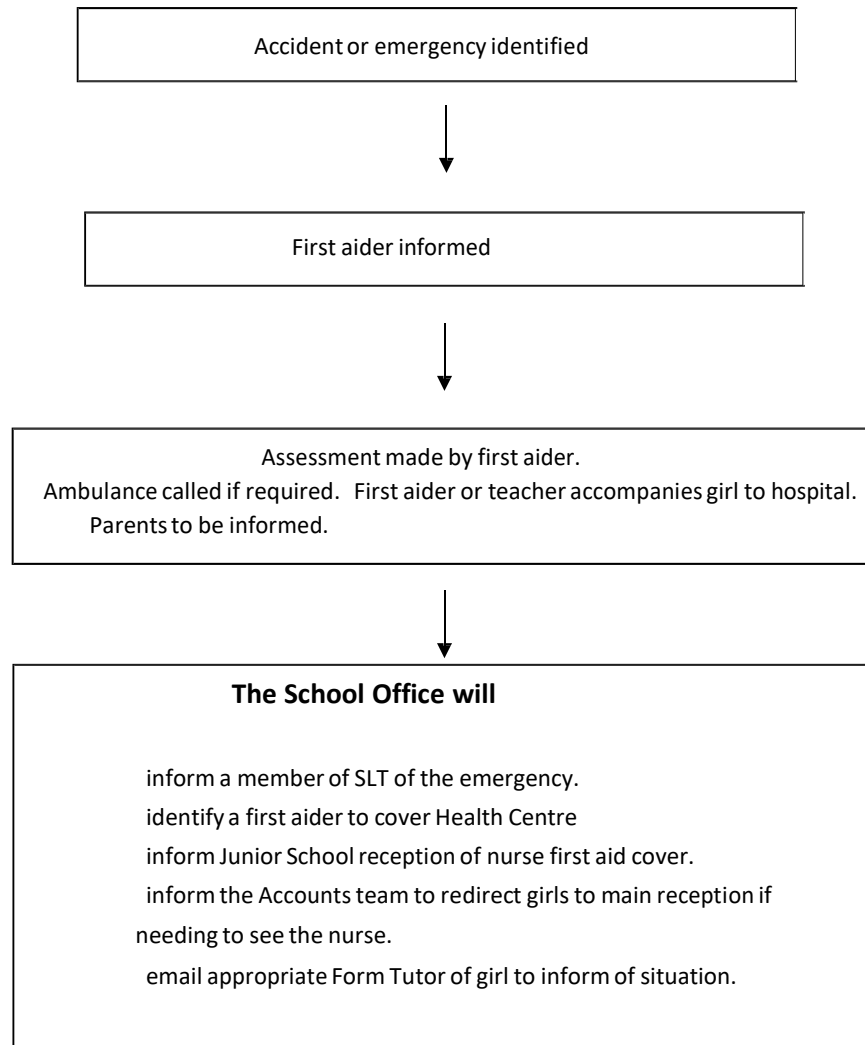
Accident or emergency identified

First aider informed

Assessment made by first aider.
Ambulance called if required. First aider or teacher accompanies girl to hospital.
Parents to be informed.

**The School Office will**

inform a member of SLT of the emergency.
identify a first aider to cover Health Centre
inform Junior School reception of nurse first aid cover.
inform the Accounts team to redirect girls to main reception if needing to see the nurse.
email appropriate Form Tutor of girl to inform of situation.